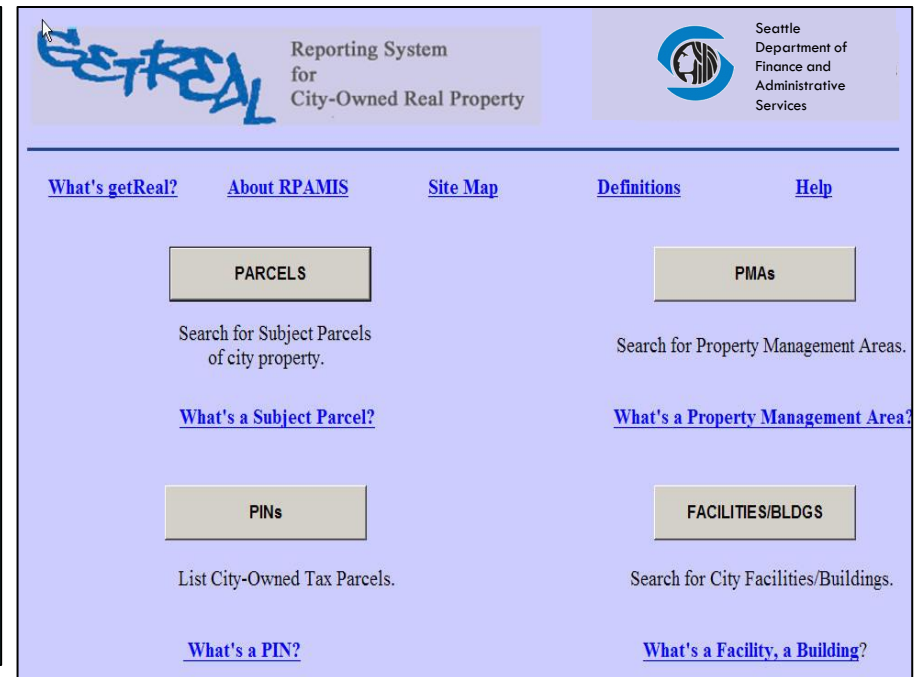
GETREAL

Reporting System for City-Owned Real Property

Seattle Department of Finance and Administrative Services

What's getReal? About RPAMIS Site Map Definitions Help

PARCELS

Search for Subject Parcels of city property.

What's a Subject Parcel?

PMAs

Search for Property Management Areas.

What's a Property Management Area?

PINs

List City-Owned Tax Parcels.

What's a PIN?

FACILITIES/BLDGS

Search for City Facilities/Buildings.

What's a Facility, a Building?